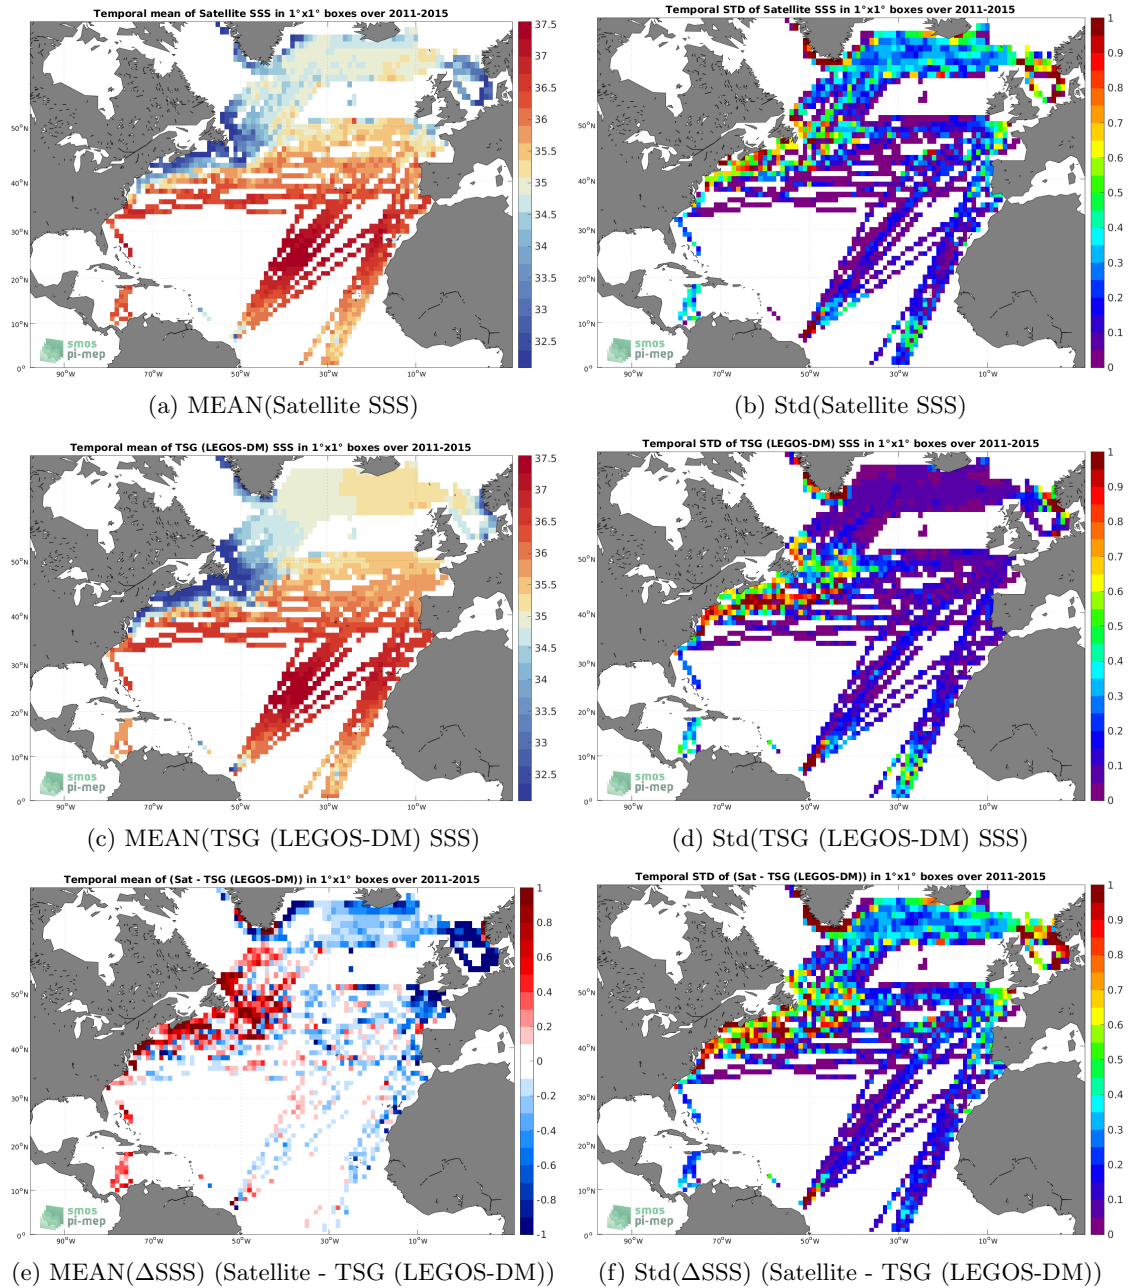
Temporal mean of Satellite SSS in 1°x1° boxes over 2011-2015

37.5
37
36.5
36
35.5
35
34.5
34
33.5
33
32.5

50°N
40°N
30°N
20°N
10°N
0°

90°W 70°W 50°W 30°W 10°W

smos
pi-mep

(a) MEAN(Satellite SSS)

Temporal STD of Satellite SSS in 1°x1° boxes over 2011-2015

1
0.9
0.8
0.7
0.6
0.5
0.4
0.3
0.2
0.1
0

50°N
40°N
30°N
20°N
10°N
0°

90°W 70°W 50°W 30°W 10°W

smos
pi-mep

(b) Std(Satellite SSS)

Temporal mean of TSG (LEGOS-DM) SSS in 1°x1° boxes over 2011-2015

37.5
37
36.5
36
35.5
35
34.5
34
33.5
33
32.5

50°N
40°N
30°N
20°N
10°N
0°

90°W 70°W 50°W 30°W 10°W

smos
pi-mep

(c) MEAN(TSG (LEGOS-DM) SSS)

Temporal STD of TSG (LEGOS-DM) SSS in 1°x1° boxes over 2011-2015

1
0.9
0.8
0.7
0.6
0.5
0.4
0.3
0.2
0.1
0

50°N
40°N
30°N
20°N
10°N
0°

90°W 70°W 50°W 30°W 10°W

smos
pi-mep

(d) Std(TSG (LEGOS-DM) SSS)

Temporal mean of (Sat - TSG (LEGOS-DM)) in 1°x1° boxes over 2011-2015

1
0.8
0.6
0.4
0.2
0
-0.2
-0.4
-0.6
-0.8
-1

50°N
40°N
30°N
20°N
10°N
0°

90°W 70°W 50°W 30°W 10°W

smos
pi-mep

(e) MEAN(ΔSSS) (Satellite - TSG (LEGOS-DM))

Temporal STD of (Sat - TSG (LEGOS-DM)) in 1°x1° boxes over 2011-2015

1
0.9
0.8
0.7
0.6
0.5
0.4
0.3
0.2
0.1
0

50°N
40°N
30°N
20°N
10°N
0°

90°W 70°W 50°W 30°W 10°W

smos
pi-mep

(f) Std(ΔSSS) (Satellite - TSG (LEGOS-DM))